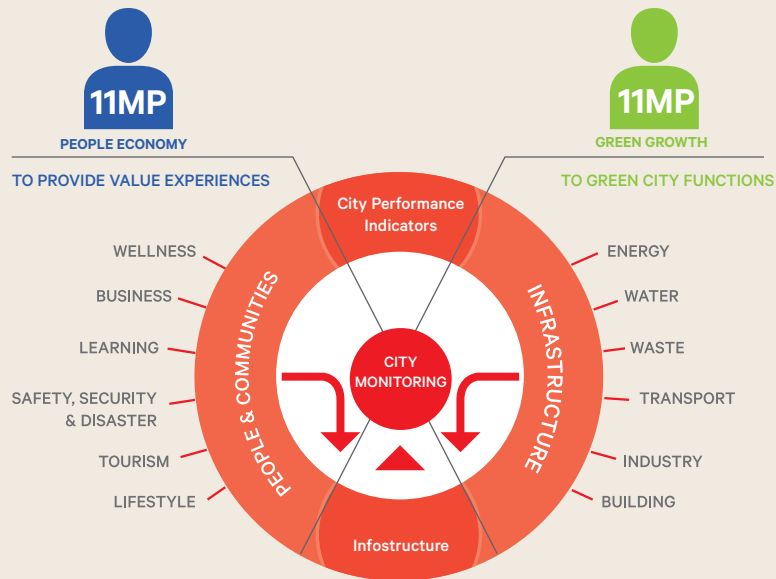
11MP
PEOPLE ECONOMY
TO PROVIDE VALUE EXPERIENCES

11MP
GREEN GROWTH
TO GREEN CITY FUNCTIONS

City Performance Indicators

WELLNESS
BUSINESS
LEARNING
SAFETY, SECURITY & DISASTER
TOURISM
LIFESTYLE

PEOPLE & COMMUNITIES

CITY MONITORING

INFRASTRUCTURE

ENERGY
WATER
WASTE
TRANSPORT
INDUSTRY
BUILDING

Infostructure